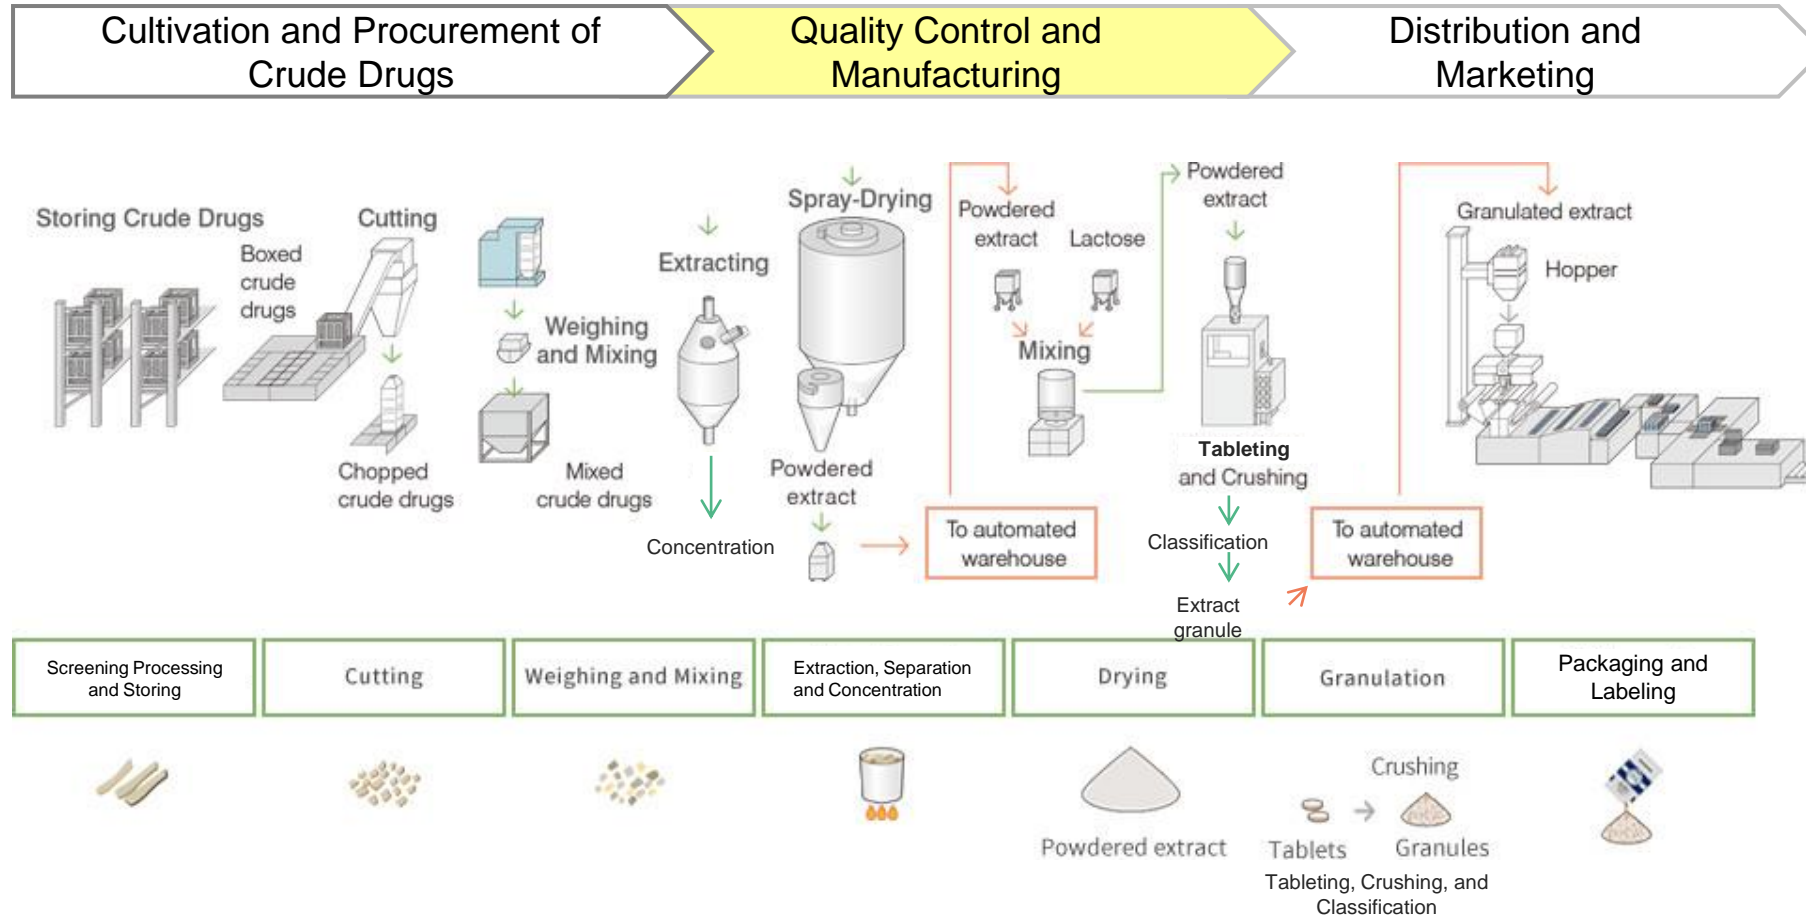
Cultivation and Procurement of Crude Drugs

Quality Control and Manufacturing

Distribution and Marketing

Storing Crude Drugs

Boxed crude drugs

Cutting

Chopped crude drugs

Weighing and Mixing

Mixed crude drugs

Extracting

Concentration

Spray-Drying

Powdered extract

Powdered extract

Lactose

Mixing

To automated warehouse

Powdered extract

Tableting and Crushing

Classification

Extract granule

To automated warehouse

Granulated extract

Hopper

| Screening Processing and Storing | Cutting | Weighing and Mixing | Extraction, Separation and Concentration | Drying | Granulation | Packaging and Labeling |
|---|---|---|---|---|---|---|

Powdered extract

Crushing

Tablets

Granules

Tableting, Crushing, and Classification